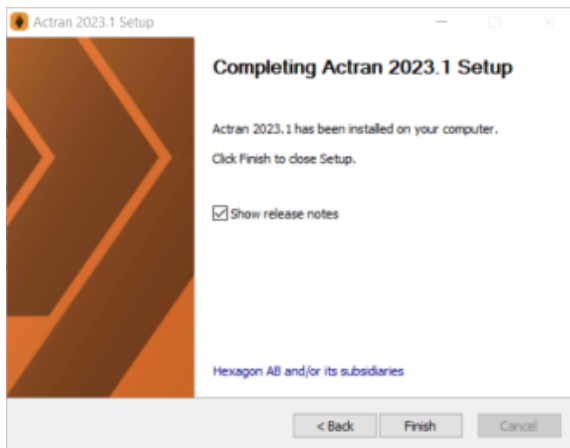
Actran 2023.1 Setup

Completing Actran 2023.1 Setup

Actran 2023.1 has been installed on your computer.

Click Finish to close Setup.

Show release notes

Hexagon AB and/or its subsidiaries

< Back

Finish

Cancel